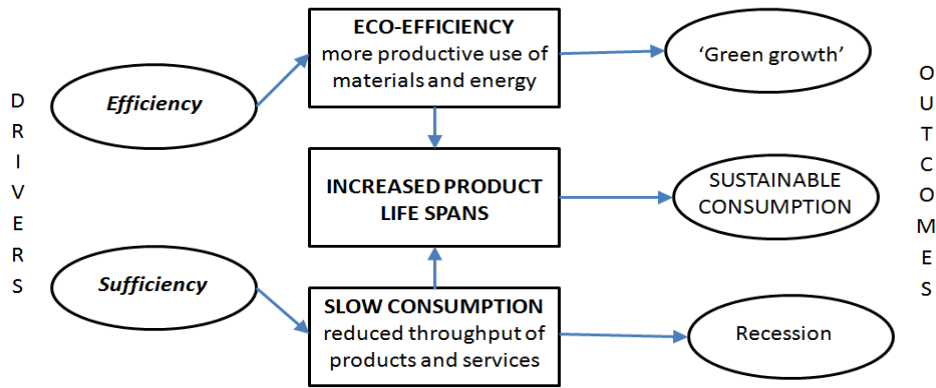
DRIVERS

Efficiency

Sufficiency

ECO-EFFICIENCY
more productive use of materials and energy

INCREASED PRODUCT LIFE SPANS

SLOW CONSUMPTION
reduced throughput of products and services

'Green growth'

SUSTAINABLE CONSUMPTION

Recession

OUTCOMES